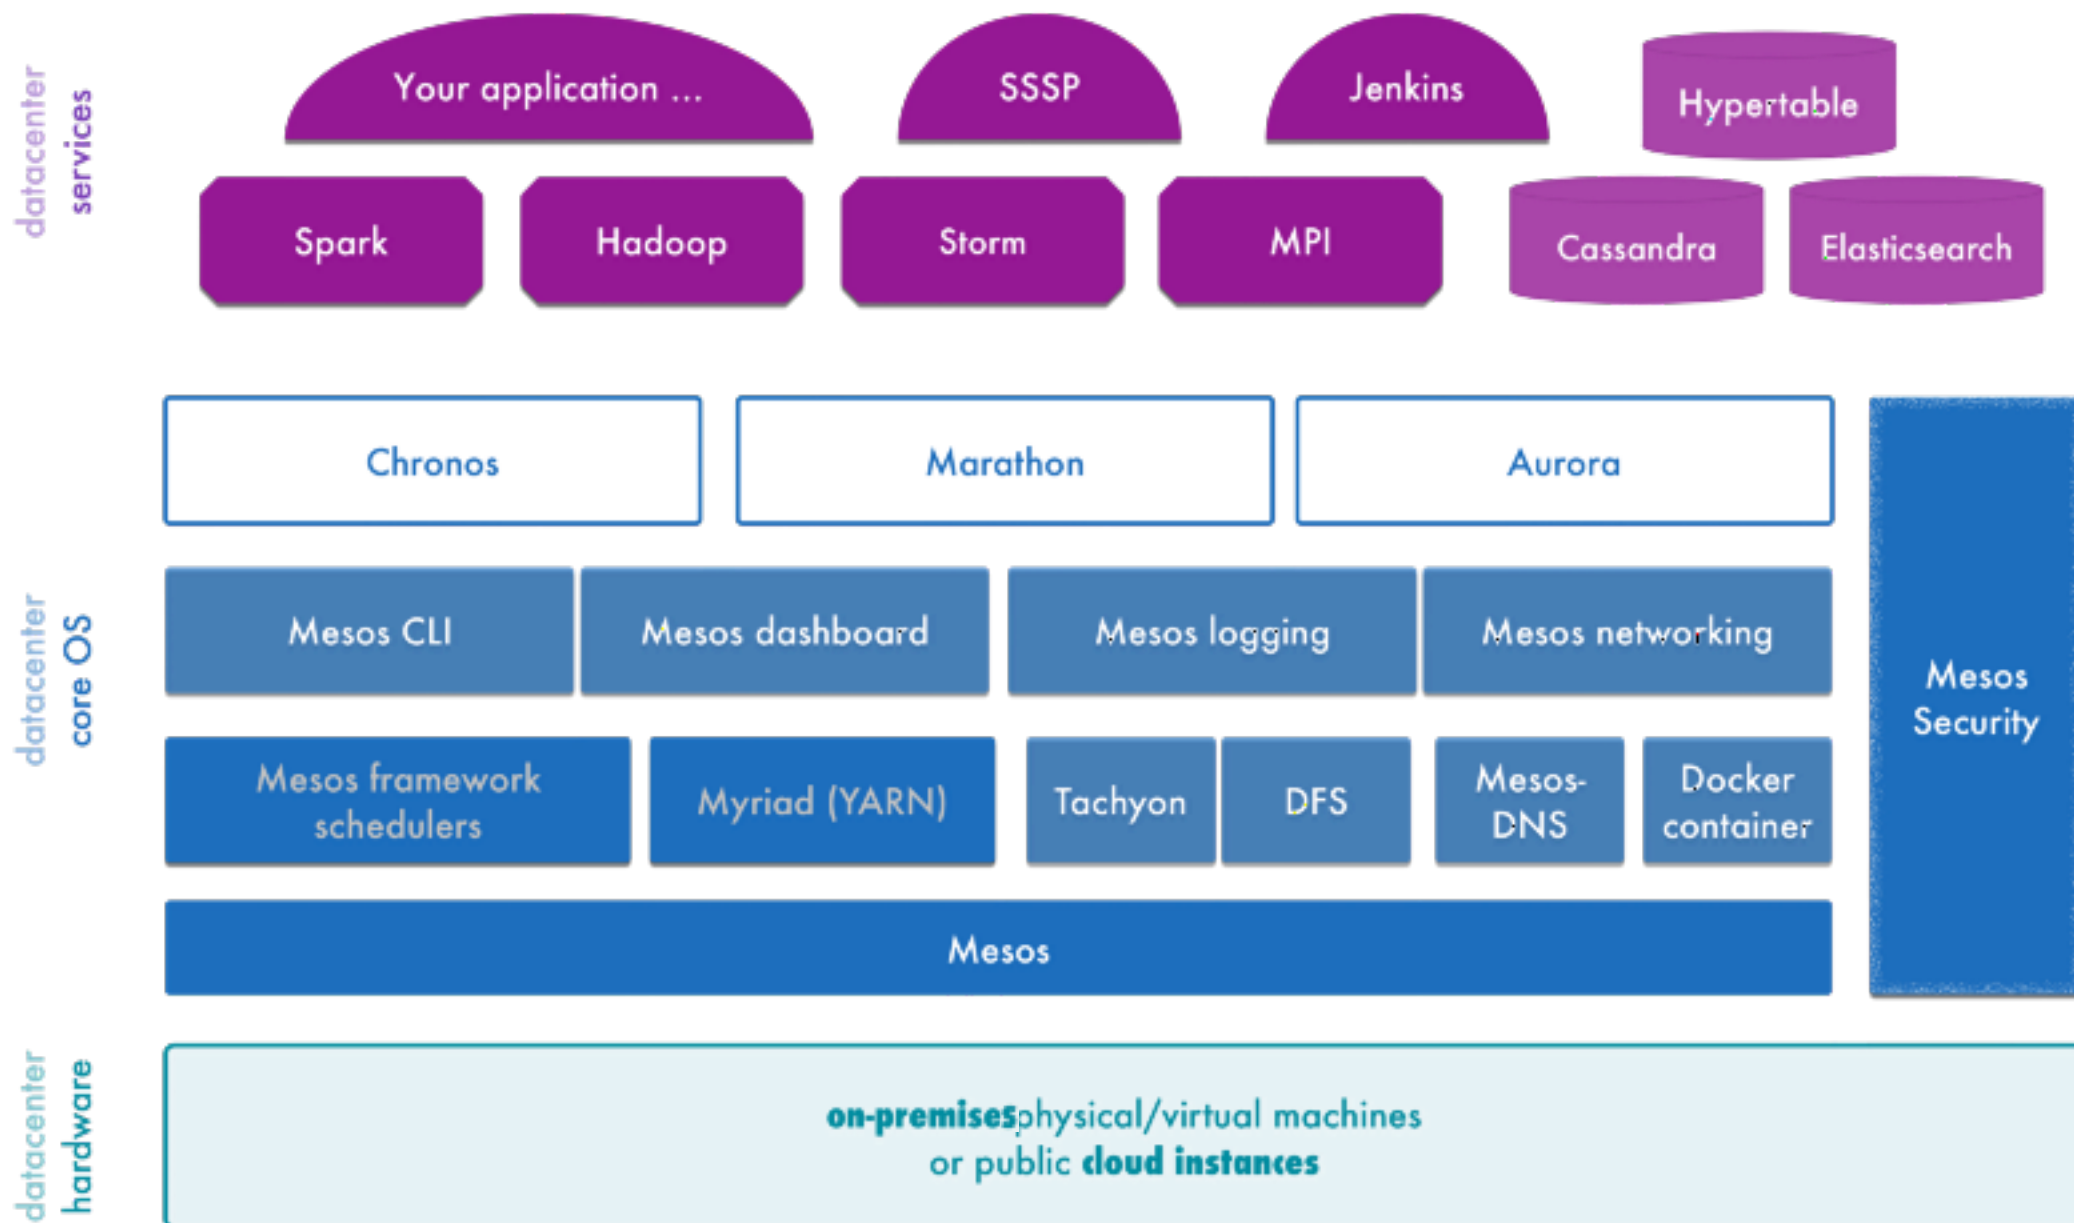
datacenter services

Your application ...

SSSP

Jenkins

Hypertable

Spark

Hadoop

Storm

MPI

Cassandra

Elasticsearch

datacenter core OS

Chronos

Marathon

Aurora

Mesos Security

Mesos CLI

Mesos dashboard

Mesos logging

Mesos networking

Mesos framework schedulers

Myriad (YARN)

Tachyon

DFS

Mesos-DNS

Docker container

Mesos

datacenter hardware

on-premisesphysical/virtual machines or public cloud instances